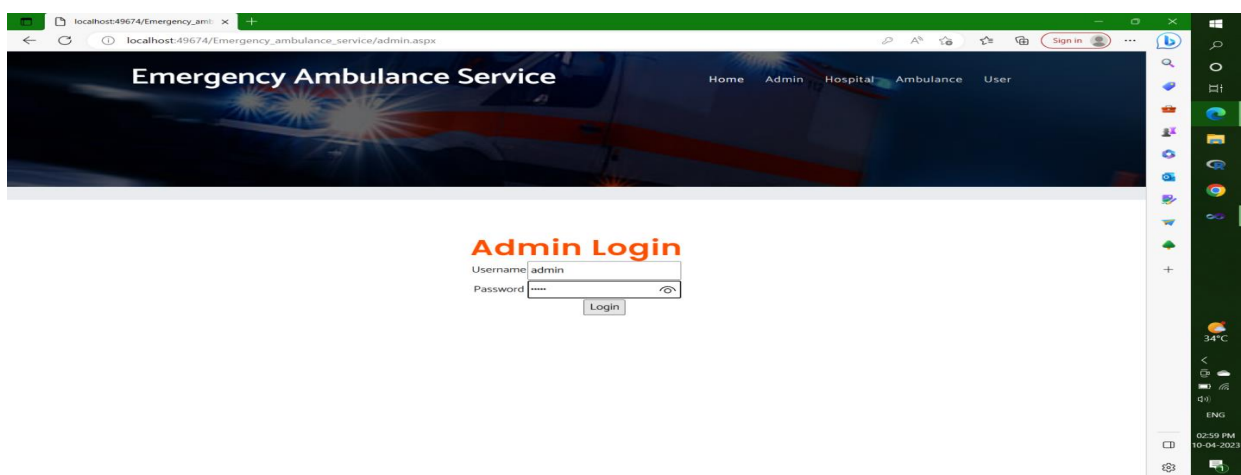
localhost:49674/Emergency_amb

localhost:49674/Emergency_ambulance_service/admin.aspx

Sign in

Emergency Ambulance Service

Home Admin Hospital Ambulance User

Admin Login

Username admin

Password •••••

Login

34°C

ENG

02:59 PM
10-04-2023